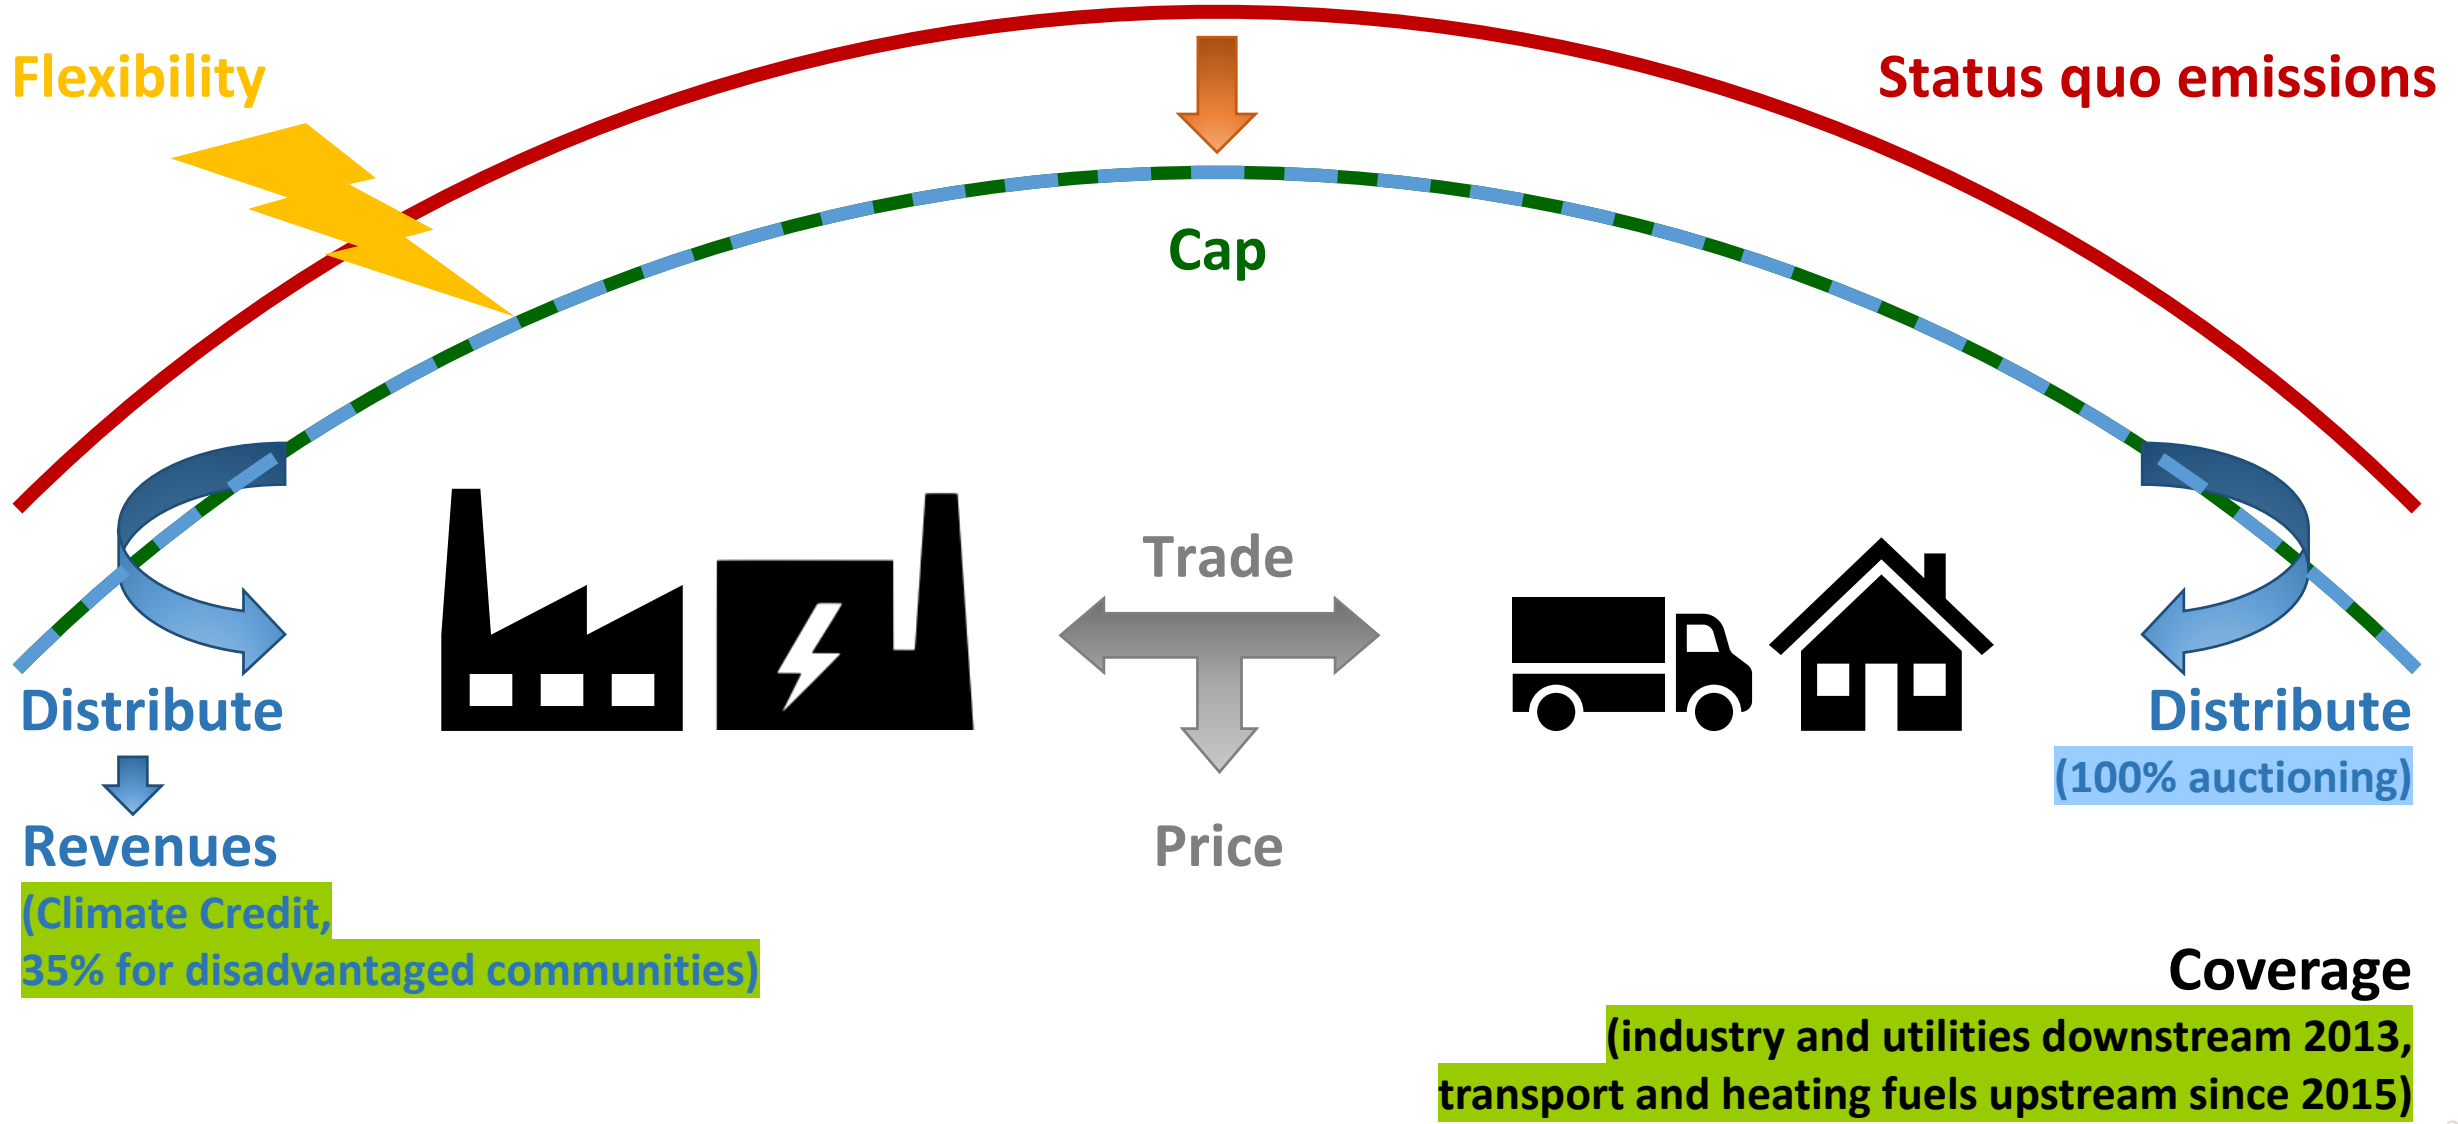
Flexibility

Status quo emissions

Cap

Trade

Price

Distribute

Revenues

(Climate Credit,
35% for disadvantaged communities)

Distribute
(100% auctioning)

Coverage
(industry and utilities downstream 2013,
transport and heating fuels upstream since 2015)